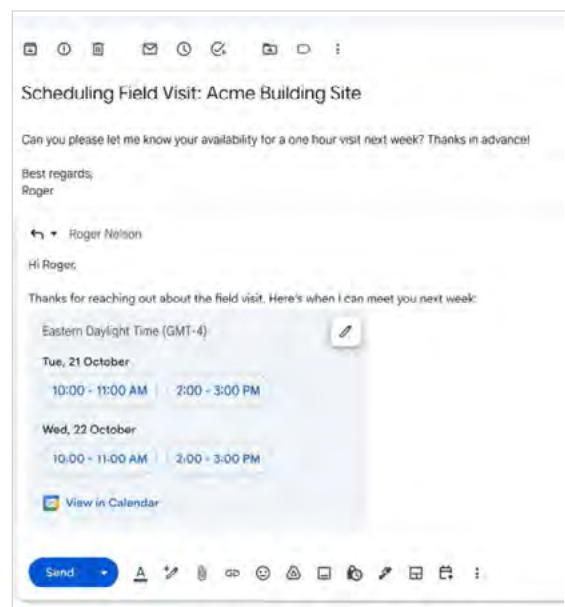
Scheduling Field Visit: Acme Building Site

Can you please let me know your availability for a one hour visit next week? Thanks in advance!

Best regards,
Roger

Roger Nelson

Hi Roger,

Thanks for reaching out about the field visit. Here's when I can meet you next week:

Eastern Daylight Time (GMT-4)

Tue, 21 October

10:00 - 11:00 AM
2:00 - 3:00 PM

Wed, 22 October

10:00 - 11:00 AM
2:00 - 3:00 PM

View in Calendar

Send